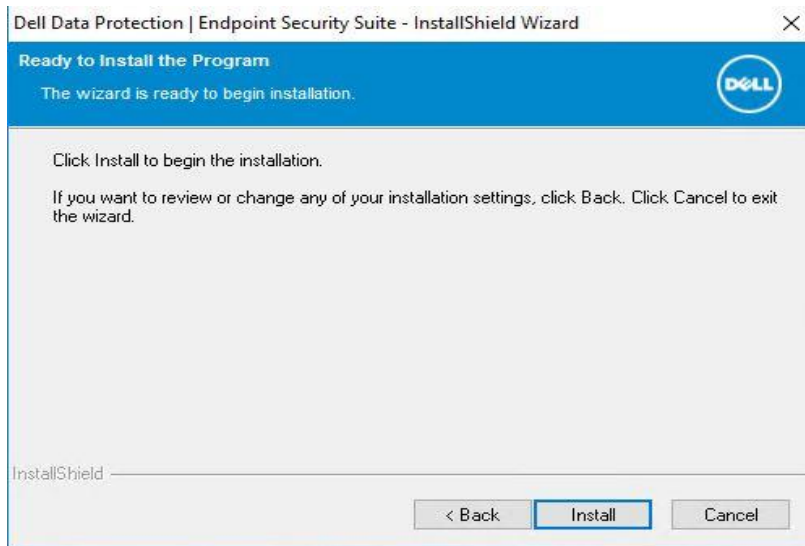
Dell Data Protection | Endpoint Security Suite - InstallShield Wizard

×

Ready to Install the Program

The wizard is ready to begin installation.

DELL

Click Install to begin the installation.

If you want to review or change any of your installation settings, click Back. Click Cancel to exit the wizard.

InstallShield

< Back

Install

Cancel